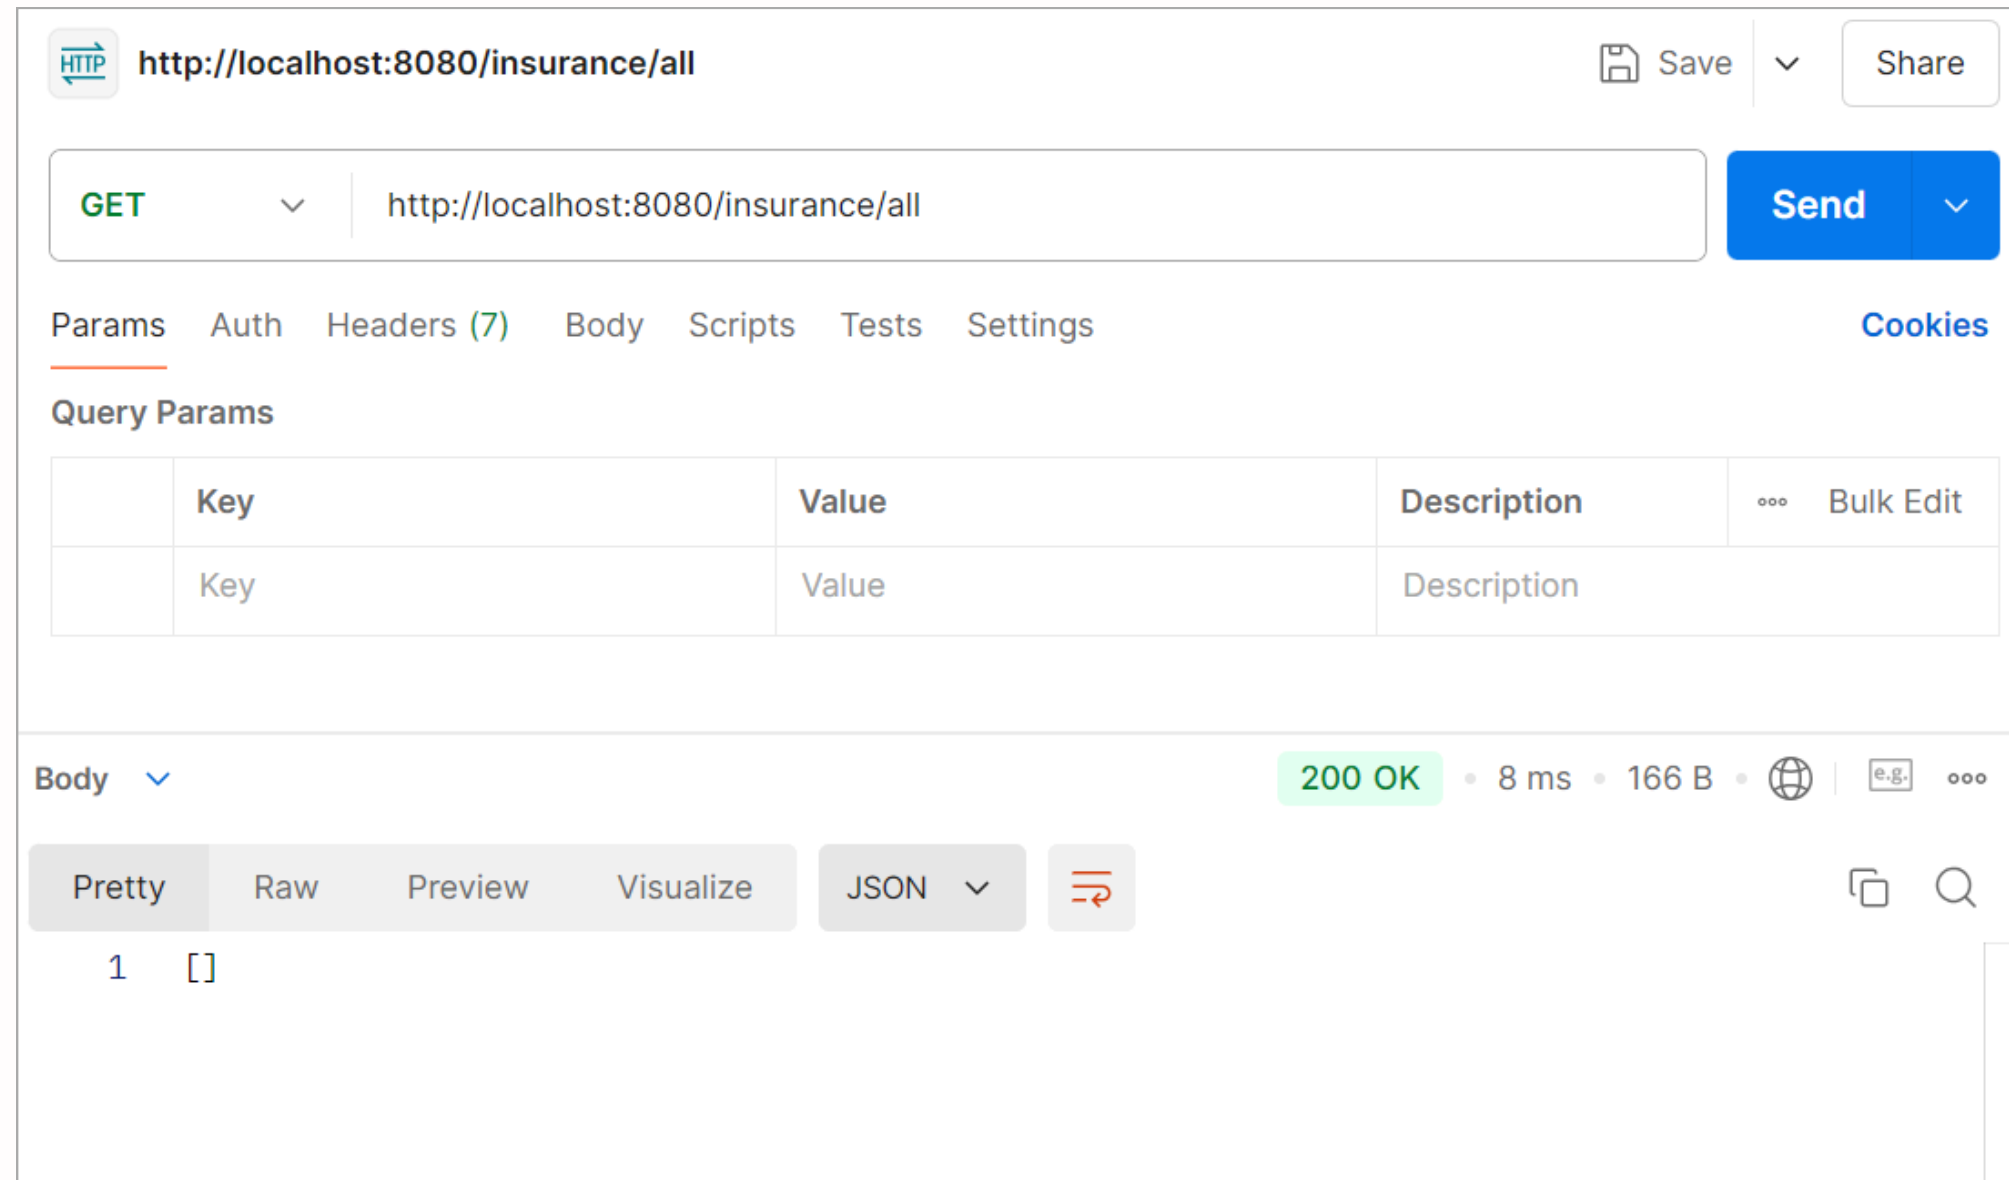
HTTP http://localhost:8080/insurance/all

Save Share

GET http://localhost:8080/insurance/all Send

Params Auth Headers (7) Body Scripts Tests Settings Cookies

Query Params

| | Key | Value | Description | ooo Bulk Edit |
|---|---|---|---|---|
| | Key | Value | Description | |

Body 200 OK 8 ms 166 B e.g. ooo

Pretty Raw Preview Visualize JSON

1 []